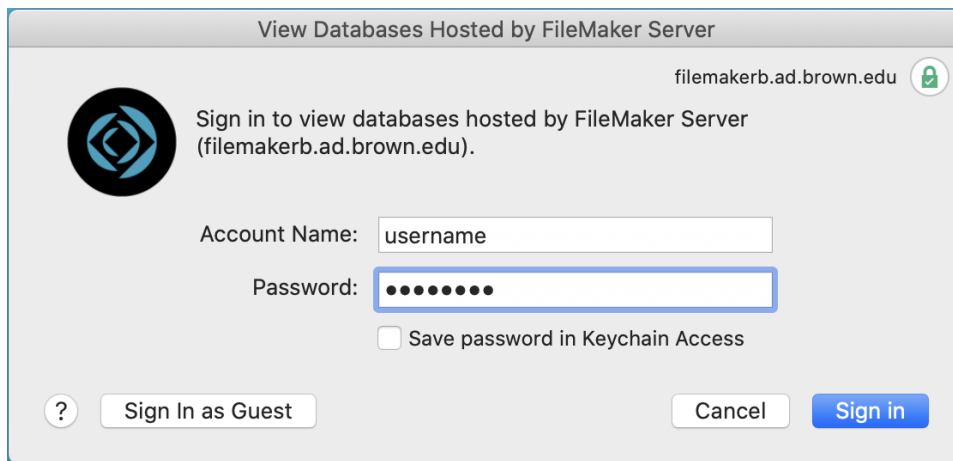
View Databases Hosted by FileMaker Server

filemakerb.ad.brown.edu

Sign in to view databases hosted by FileMaker Server (filemakerb.ad.brown.edu).

Account Name: username

Password: ••••••••

Save password in Keychain Access

?

Sign In as Guest

Cancel

Sign in